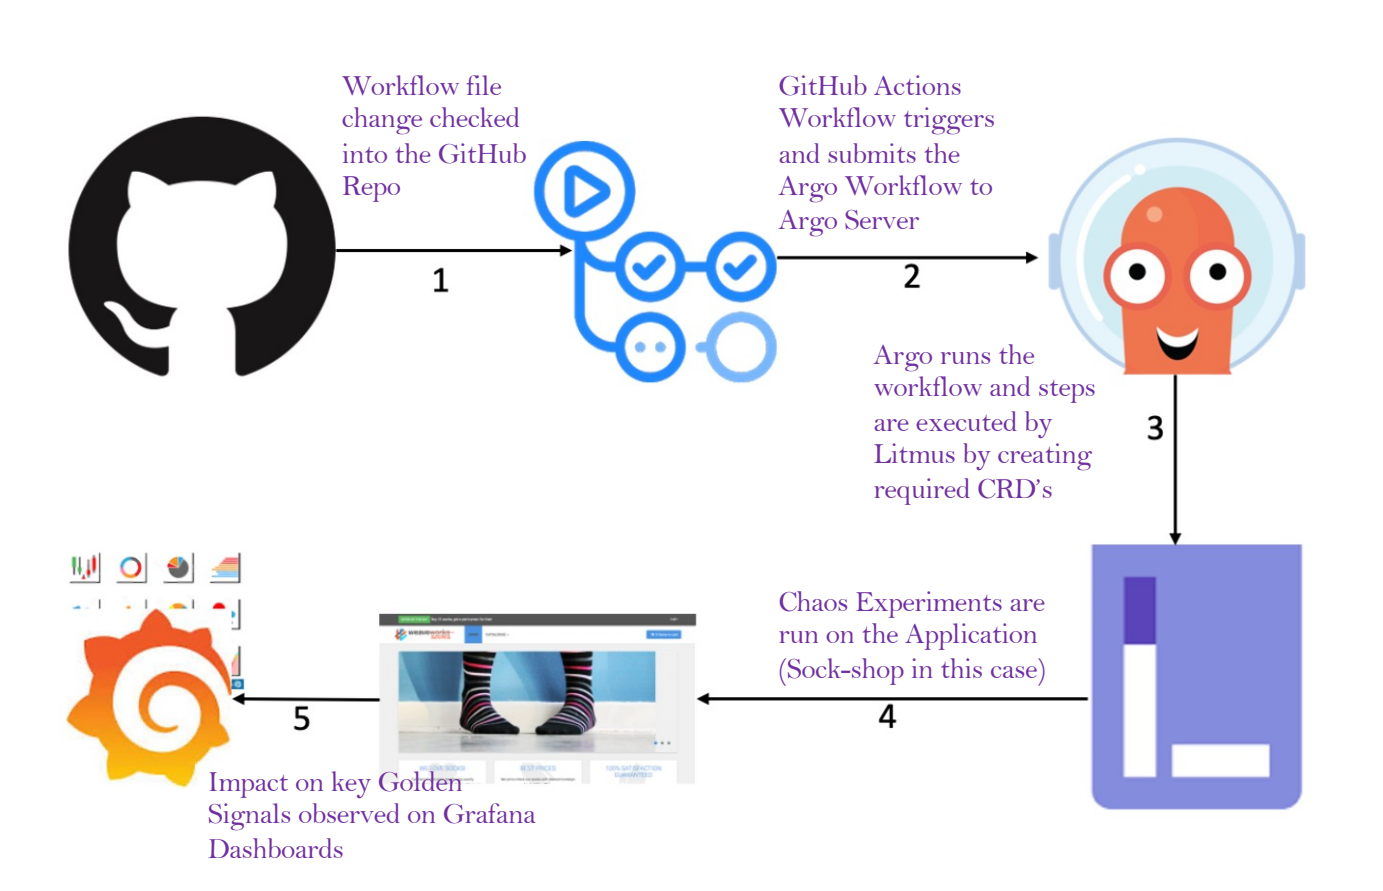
Workflow file change checked into the GitHub Repo

1

GitHub Actions Workflow triggers and submits the Argo Workflow to Argo Server

2

Argo runs the workflow and steps are executed by Litmus by creating required CRD's

3

Chaos Experiments are run on the Application (Sock-shop in this case)

4

5

Impact on key Golden Signals observed on Grafana Dashboards